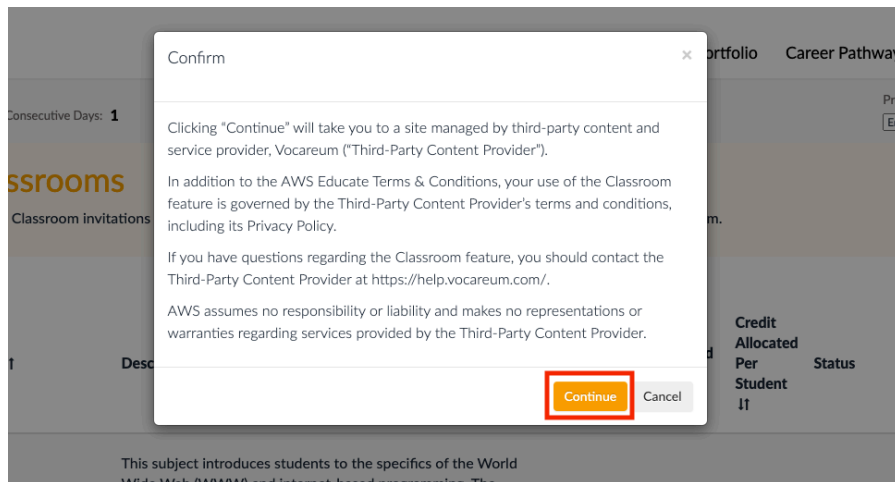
rtfolio Career Pathwa

Consecutive Days: 1

ssrooms

Classroom invitations

m.

Desc

d

Credit Allocated Per Student ⇅

Status

This subject introduces students to the specifics of the World

Confirm

×

Clicking "Continue" will take you to a site managed by third-party content and service provider, Vocareum ("Third-Party Content Provider").

In addition to the AWS Educate Terms & Conditions, your use of the Classroom feature is governed by the Third-Party Content Provider's terms and conditions, including its Privacy Policy.

If you have questions regarding the Classroom feature, you should contact the Third-Party Content Provider at https://help.vocareum.com/.

AWS assumes no responsibility or liability and makes no representations or warranties regarding services provided by the Third-Party Content Provider.

Continue

Cancel